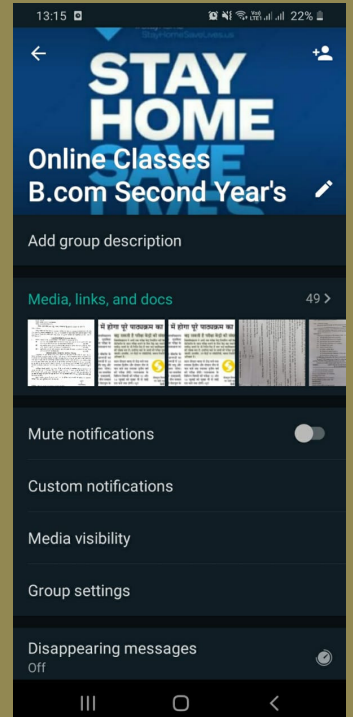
13:15

22%

StayHomeSaveLives.us

STAY HOME SAVE

Online Classes B.com Second Year's

Add group description

Media, links, and docs

49 >

मे होगा पूरा पाठ्यक्रम का

मे होगा पूरा पाठ्यक्रम का

Mute notifications

Custom notifications

Media visibility

Group settings

Disappearing messages

Off